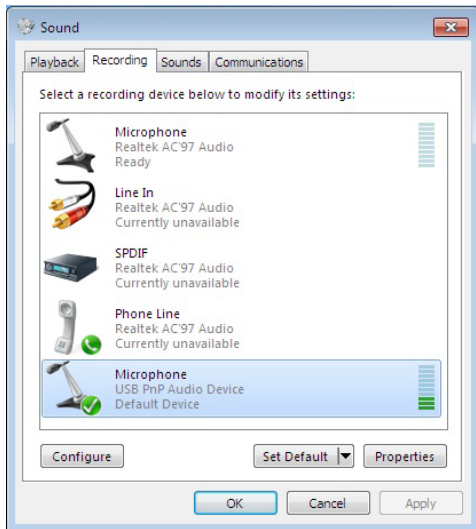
Sound

Playback | Recording | Sounds | Communications

Select a recording device below to modify its settings:

Microphone
Realtek AC'97 Audio
Ready

Line In
Realtek AC'97 Audio
Currently unavailable

SPDIF
Realtek AC'97 Audio
Currently unavailable

Phone Line
Realtek AC'97 Audio
Currently unavailable

Microphone
USB PnP Audio Device
Default Device

Configure

Set Default

Properties

OK

Cancel

Apply